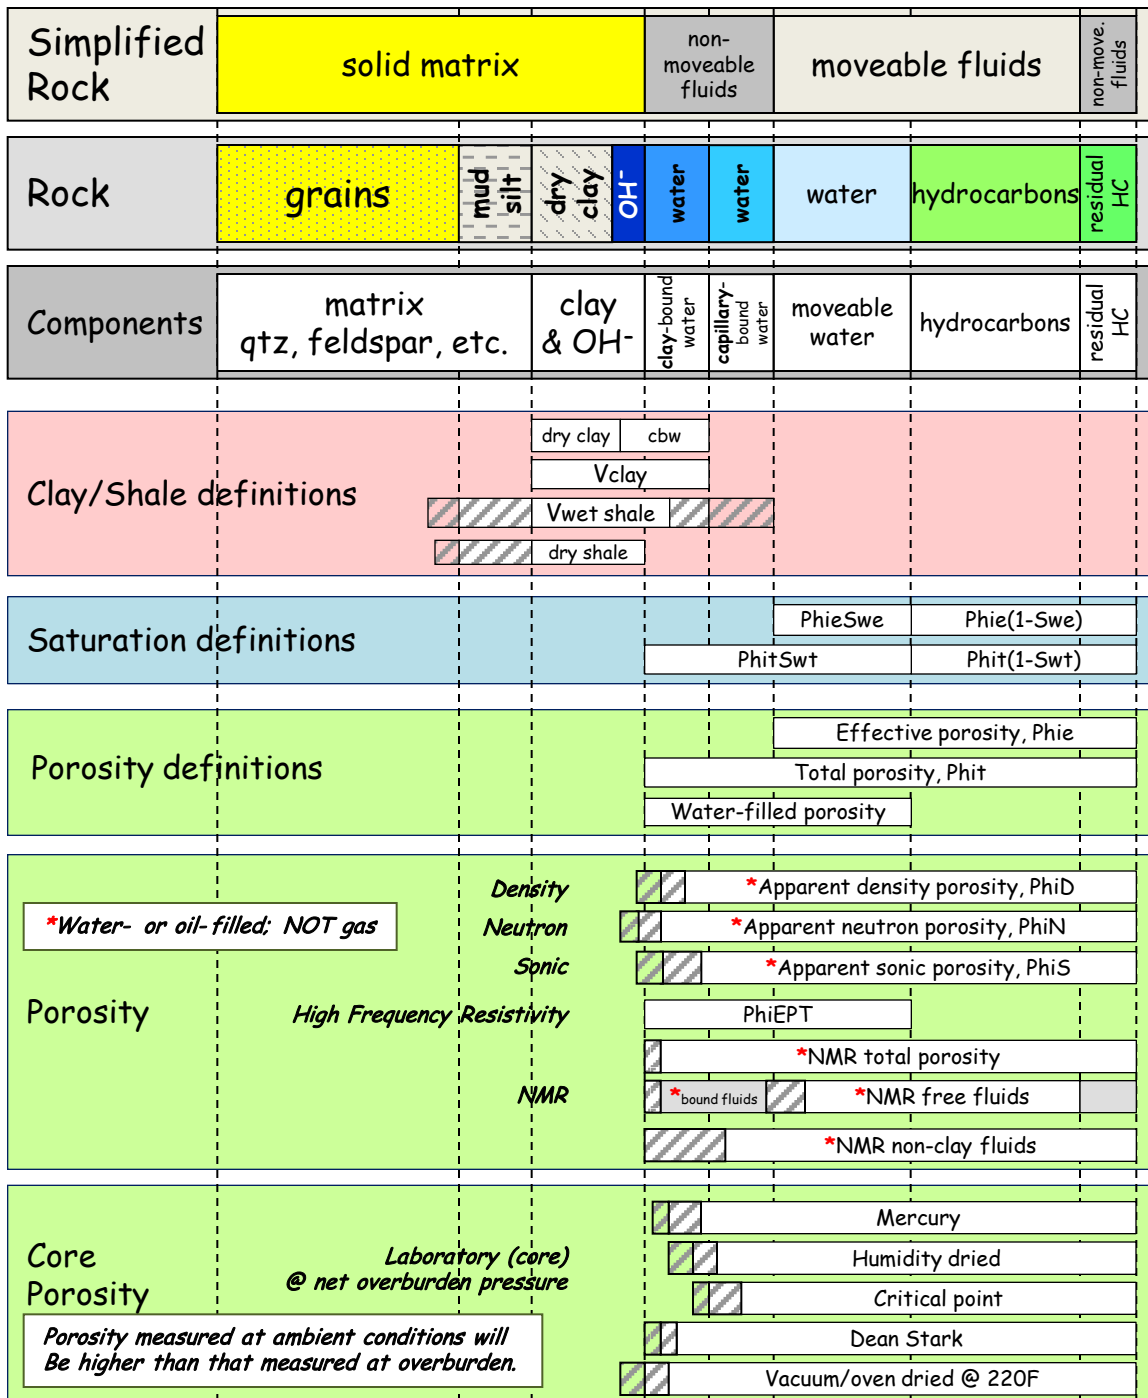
Simplified Rock
solid matrix
non-moveable fluids
moveable fluids
non-move. fluids

Rock
grains
mud silt
dry clay
OH-
water
water
water
hydrocarbons
residual HC

Components
matrix qtz, feldspar, etc.
clay & OH-
clay-bound water
capillary-bound water
moveable water
hydrocarbons
residual HC

Clay/Shale definitions
dry clay
cbw
Vclay
Vwet shale
dry shale

Saturation definitions
PhieSwe
Phie(1-Swe)
PhitSwt
Phit(1-Swt)

Porosity definitions
Effective porosity, Phie
Total porosity, Phit
Water-filled porosity

*Water- or oil-filled; NOT gas
Porosity
Density
*Apparent density porosity, PhiD
Neutron
*Apparent neutron porosity, PhiN
Sonic
*Apparent sonic porosity, PhiS
High Frequency Resistivity
PhiEPT
*NMR total porosity
NMR
*bound fluids
*NMR free fluids
*NMR non-clay fluids

Core Porosity
Laboratory (core) @ net overburden pressure
Porosity measured at ambient conditions will Be higher than that measured at overburden.
Mercury
Humidity dried
Critical point
Dean Stark
Vacuum/oven dried @ 220F